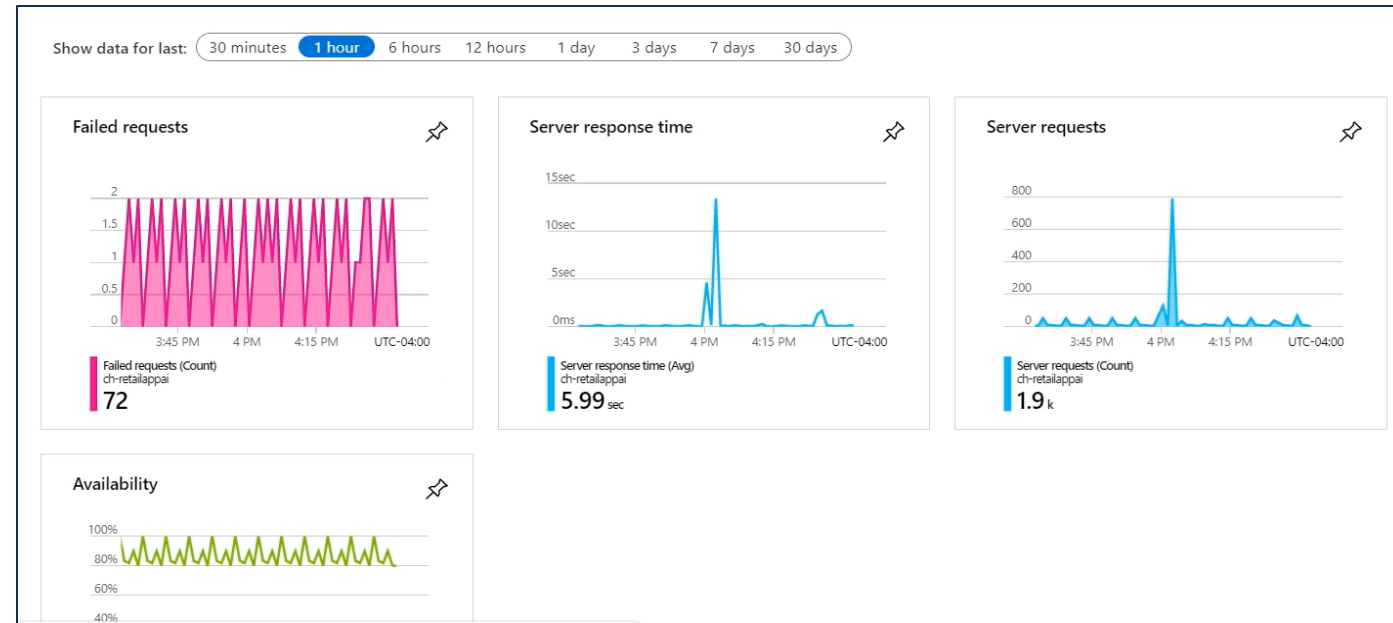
Show data for last: 30 minutes 1 hour 6 hours 12 hours 1 day 3 days 7 days 30 days

Failed requests

2
1.5
1
0.5
0
3:45 PM 4 PM 4:15 PM UTC-04:00

Failed requests (Count)
ch-retailappai
72

Server response time

15sec
10sec
5sec
0ms
3:45 PM 4 PM 4:15 PM UTC-04:00

Server response time (Avg)
ch-retailappai
5.99 sec

Server requests

800
600
400
200
0
3:45 PM 4 PM 4:15 PM UTC-04:00

Server requests (Count)
ch-retailappai
1.9 k

Availability

100%
80%
60%
40%